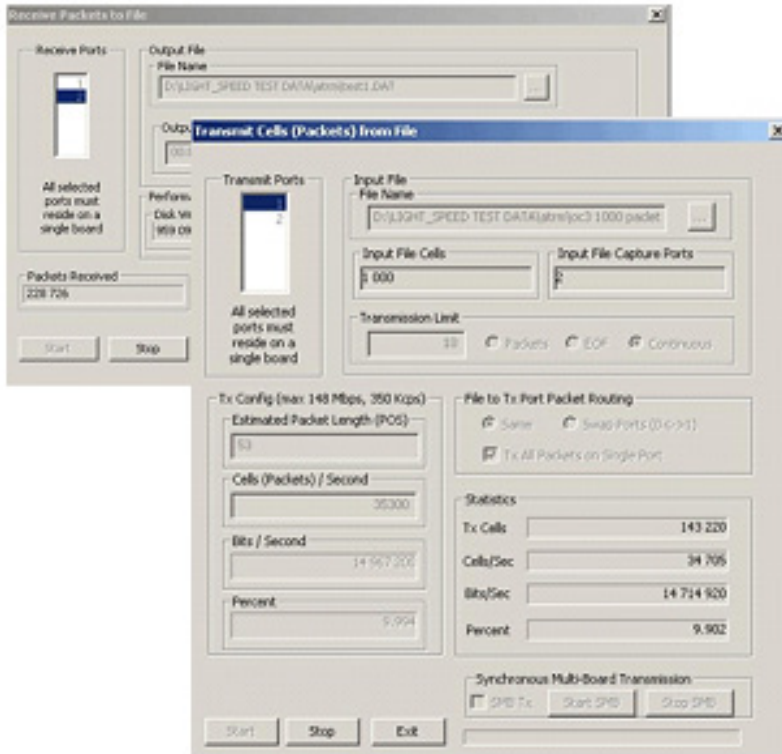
Receive Packets to File

Receive Ports

1
2

All selected ports must reside on a single board

Output File
File Name
D:\LIGHT_SPEED TEST DATA\atm\test1.DAT
...

Outpu
000

Perform
Disk Wr
959 09

Packets Received
228 726

Start
Stop

Transmit Cells (Packets) from File

Transmit Ports

1
2

All selected ports must reside on a single board

Input File
File Name
D:\LIGHT_SPEED TEST DATA\atm\oc3 1000 packet
...

Input File Cells
1 000

Input File Capture Ports
2

Transmission Limit
10
Packets
EOF
Continuous

Tx Config (max: 148 Mbps, 350 Kcps)
Estimated Packet Length (POS)
53

Cells (Packets) / Second
35300

Bits / Second
14 967 200

Percent
9.994

File to Tx Port Packet Routing
Same
Swap Ports (0<->1)
Tx All Packets on Single Port

Statistics
Tx Cells
143 220
Cells/Sec
34 705
Bits/Sec
14 714 920
Percent
9.902

Synchronous Multi-Board Transmission
SMB Tx
Start SMB
Stop SMB

Start
Stop
Exit